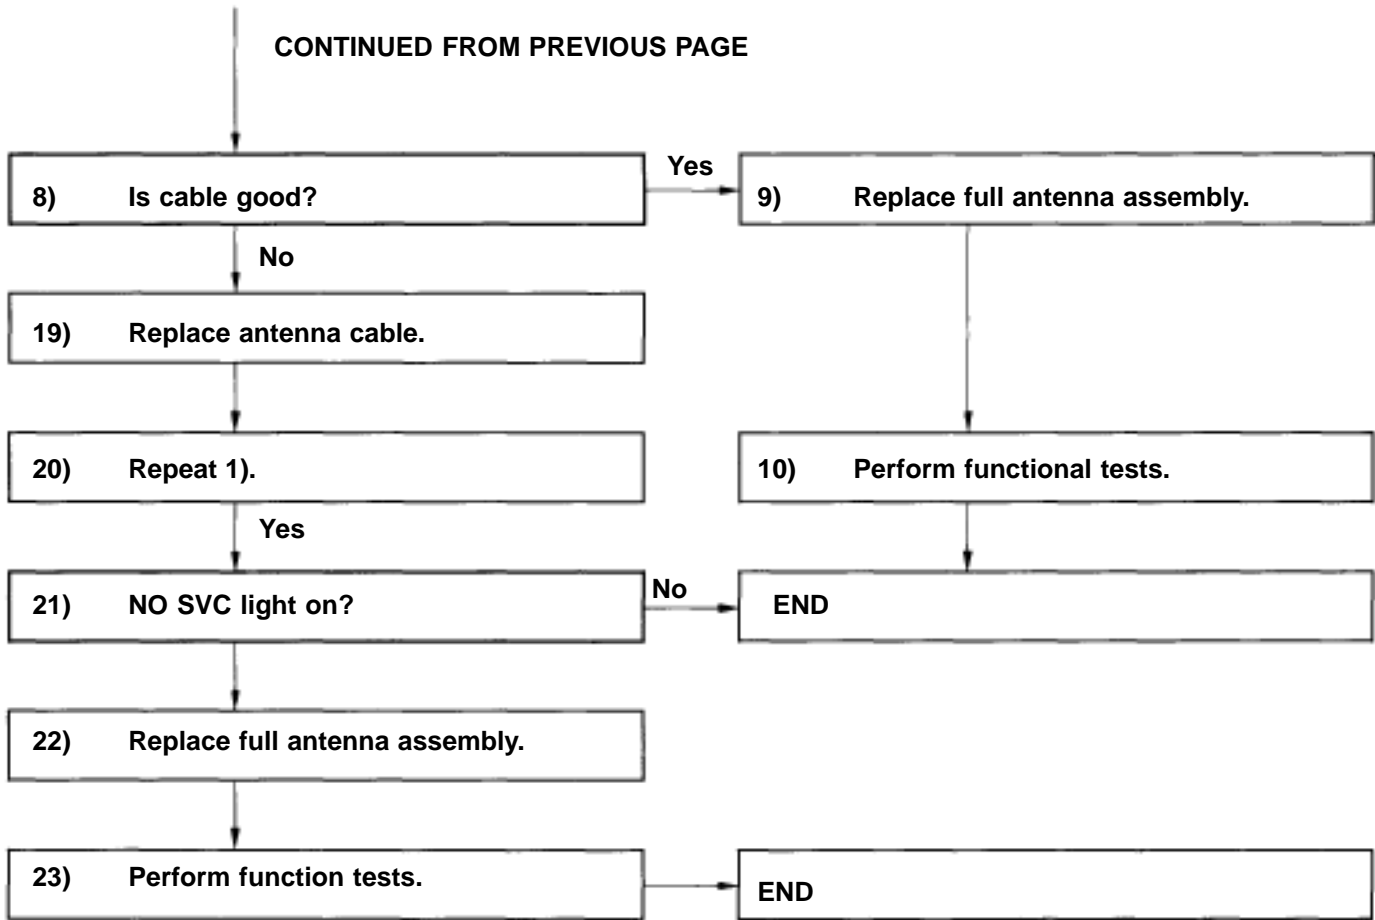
CONTINUED FROM PREVIOUS PAGE

8) Is cable good?

Yes

9) Replace full antenna assembly.

No

19) Replace antenna cable.

20) Repeat 1).

10) Perform functional tests.

Yes

21) NO SVC light on?

No

END

22) Replace full antenna assembly.

23) Perform function tests.

END